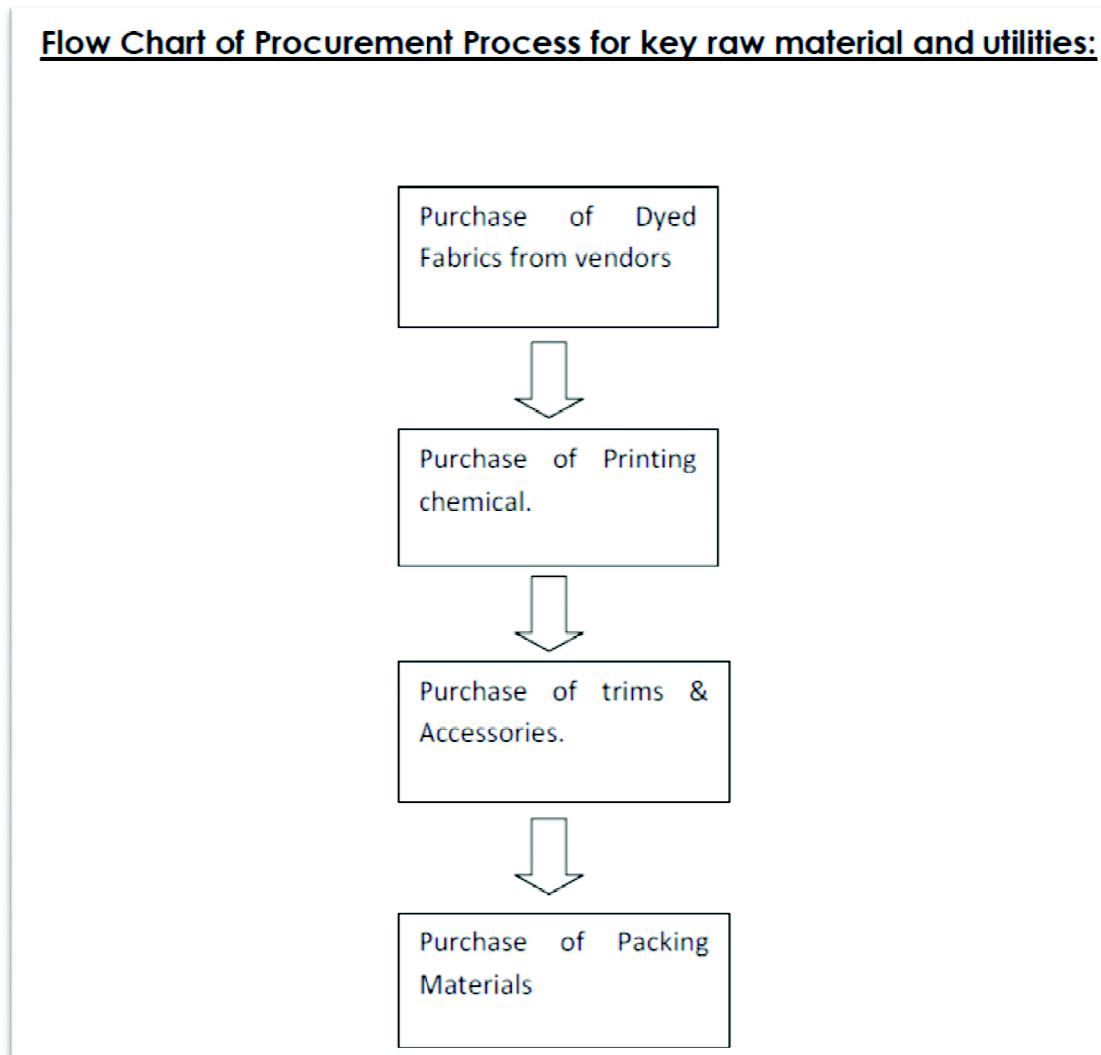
Flow Chart of Procurement Process for key raw material and utilities:

Purchase of Dyed Fabrics from vendors

Purchase of Printing chemical.

Purchase of trims & Accessories.

Purchase of Packing Materials